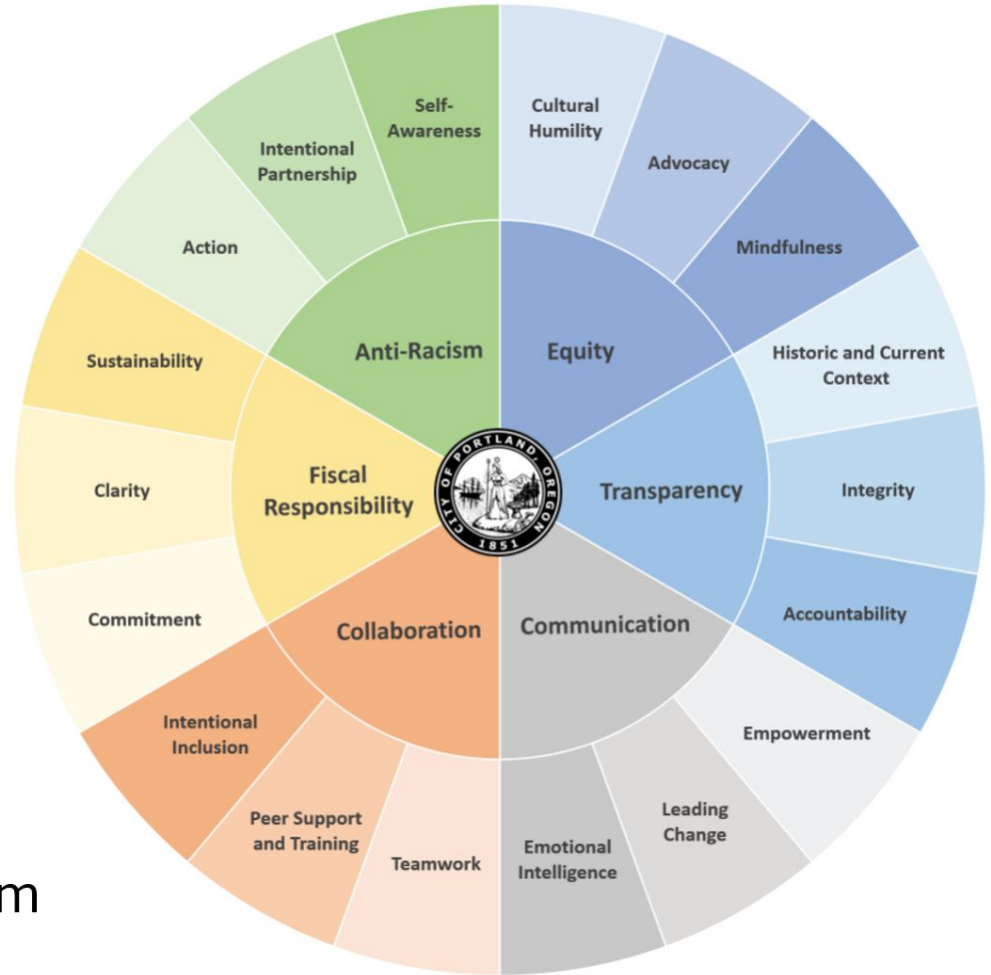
Anti-Racism
Self-Awareness
Intentional Partnership
Action

Equity
Cultural Humility
Advocacy
Mindfulness

Transparency
Historic and Current Context
Integrity
Accountability

Communication
Empowerment
Leading Change
Emotional Intelligence

Collaboration
Teamwork
Peer Support and Training
Intentional Inclusion

Fiscal Responsibility
Commitment
Clarity
Sustainability

CITY OF PORTLAND, OREGON
1851

m